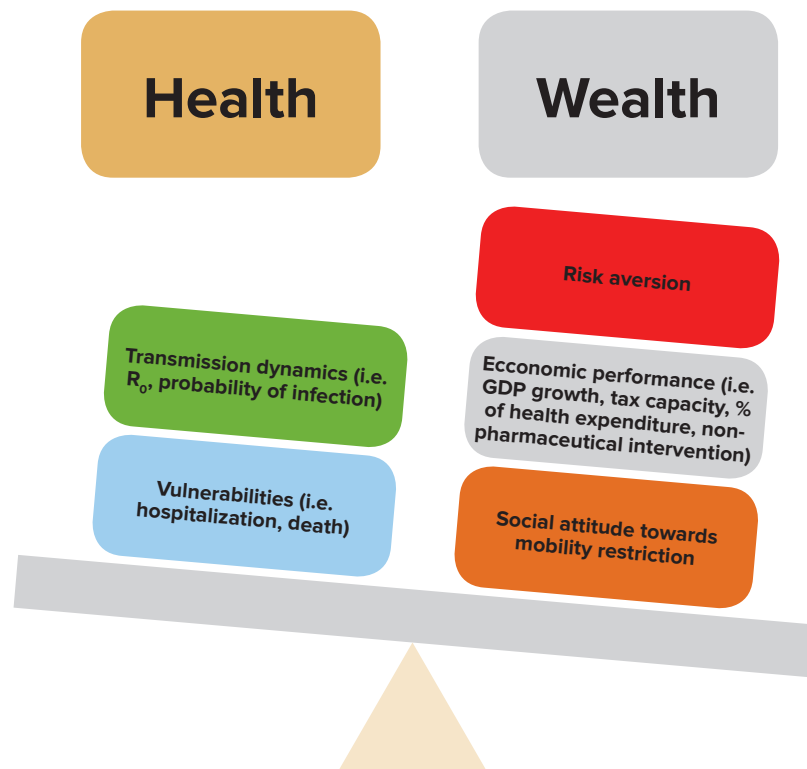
Health

Wealth

Risk aversion

Transmission dynamics (i.e. $R_0$, probability of infection)

Ecconomic performance (i.e. GDP growth, tax capacity, % of health expenditure, non-pharmaceutical intervention)

Vulnerabilities (i.e. hospitalization, death)

Social attitude towards mobility restriction